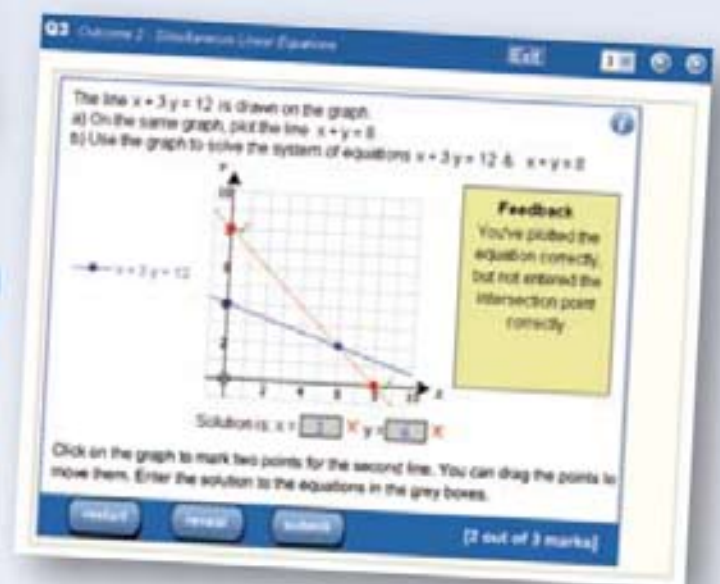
Q3 Outcome 2 - Simultaneous Linear Equations

Exit

The line $x + 3y = 12$ is drawn on the graph.
a) On the same graph, plot the line $x + y = 8$
b) Use the graph to solve the system of equations $x + 3y = 12$ & $x + y = 8$

$x + 3y = 12$

y
10
8
6
4
2
2
4
6
8
10
x

Feedback
You've plotted the equation correctly, but not entered the intersection point correctly.

Solution is: $x =$ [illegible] × $y =$ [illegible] ×

Click on the graph to mark two points for the second line. You can drag the points to move them. Enter the solution to the equations in the grey boxes.

restart
reveal
submit

[2 out of 3 marks]